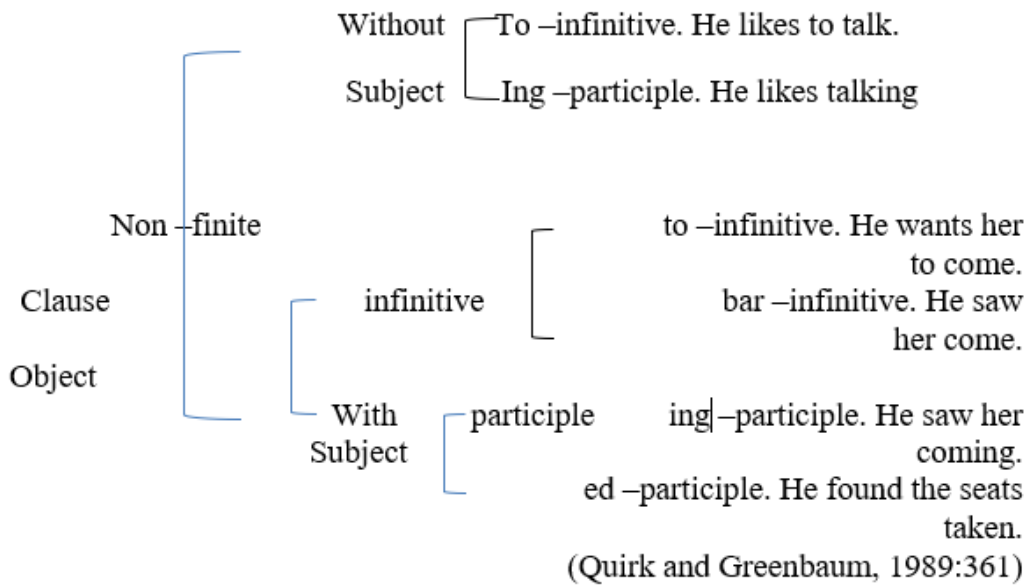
Without Subject

To –infinitive. He likes to talk.

Ing –participle. He likes talking

Non –finite

Clause

Object

infinitive

to –infinitive. He wants her to come.

bar –infinitive. He saw her come.

With Subject

participle

ing –participle. He saw her coming.

ed –participle. He found the seats taken.

(Quirk and Greenbaum, 1989:361)